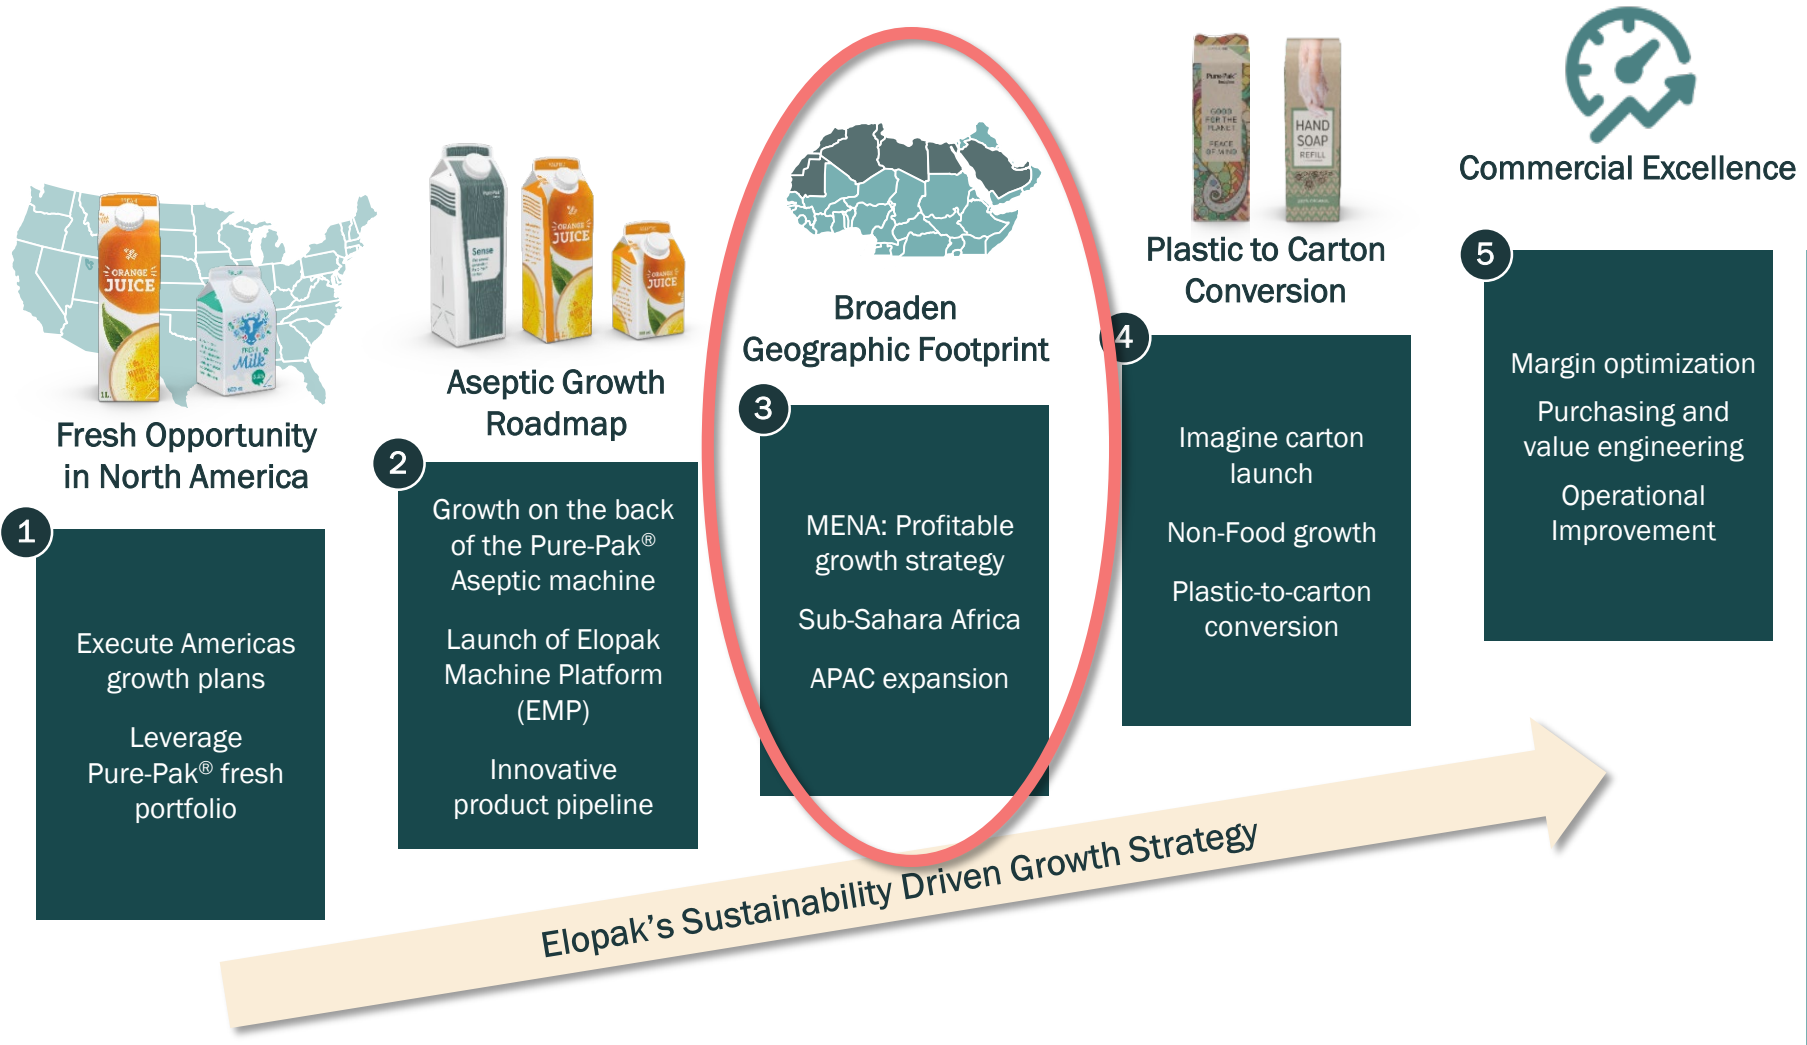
ORANGE JUICE

Milk

Fresh Opportunity in North America

1

Execute Americas growth plans

Leverage Pure-Pak® fresh portfolio

Sense

ORANGE JUICE

ORANGE JUICE

Aseptic Growth Roadmap

2

Growth on the back of the Pure-Pak® Aseptic machine

Launch of Elopak Machine Platform (EMP)

Innovative product pipeline

Broaden Geographic Footprint

3

MENA: Profitable growth strategy

Sub-Sahara Africa

APAC expansion

Pure-Pak®

GOOD FOR THE PLANET

PEACE OF MIND

HAND SOAP REFILL

Plastic to Carton Conversion

4

Imagine carton launch

Non-Food growth

Plastic-to-carton conversion

Commercial Excellence

5

Margin optimization

Purchasing and value engineering

Operational Improvement

Elopak's Sustainability Driven Growth Strategy